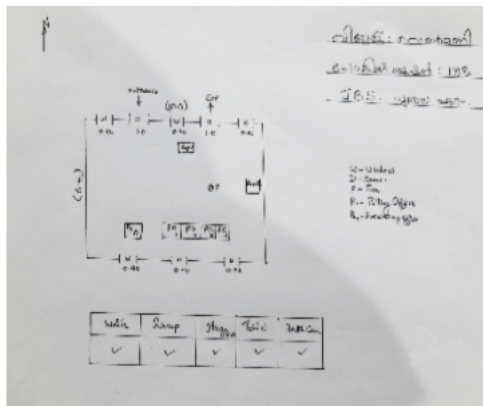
വിഷയം: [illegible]

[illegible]: IBS

IBS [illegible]

Entrance
(9m)
Gate

0.45 | 1.0 | 0.45 | 1.0 | 0.45

(6m)

W = Window
D = Door
F = Fan
R1 = Rtg Office
R2 = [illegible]

R2 | R1 | R1 | R1

0.45 | 0.45 | 0.45

| Walk | Ramp | Stage | Toilet | Toilet Gen |
|---|---|---|---|---|
| ✓ | ✓ | ✓ | ✓ | ✓ |